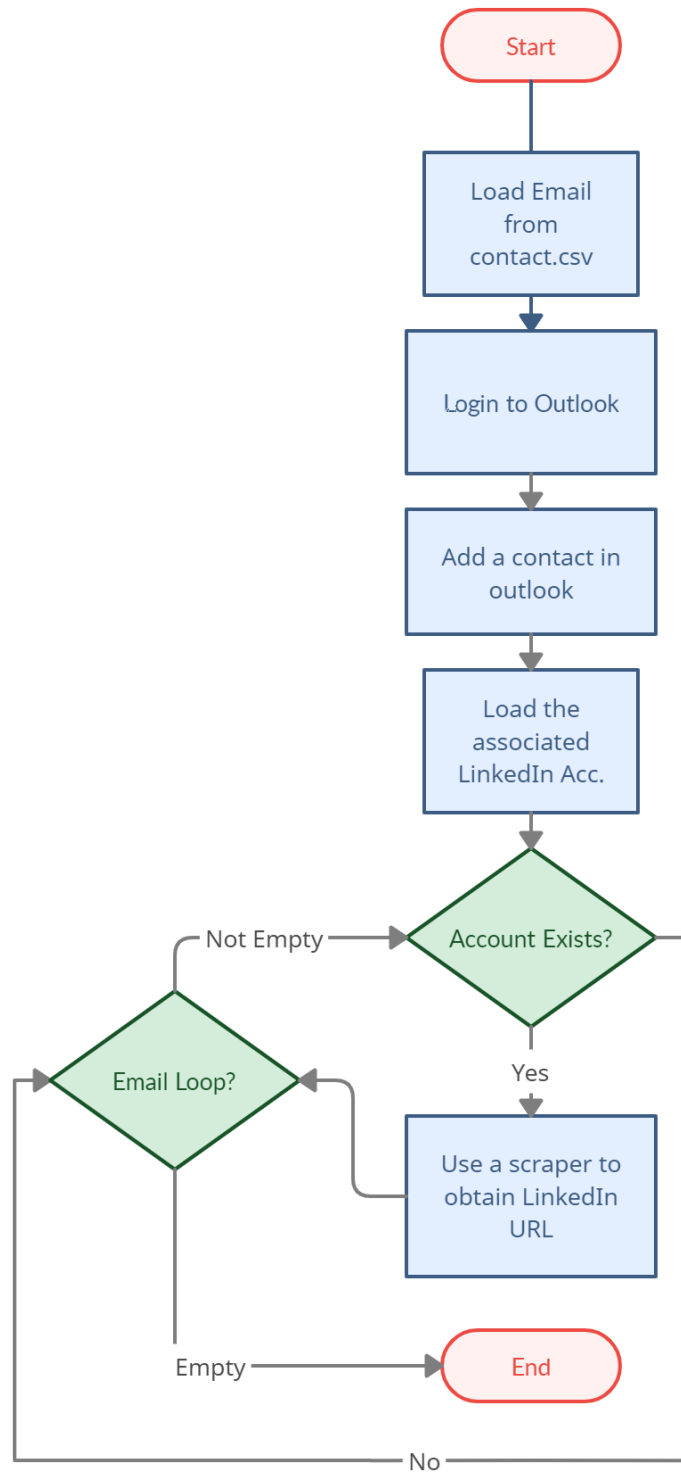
Start

Load Email from contact.csv

Login to Outlook

Add a contact in outlook

Load the associated LinkedIn Acc.

Not Empty

Account Exists?

Email Loop?

Yes

Use a scraper to obtain LinkedIn URL

Empty

End

No